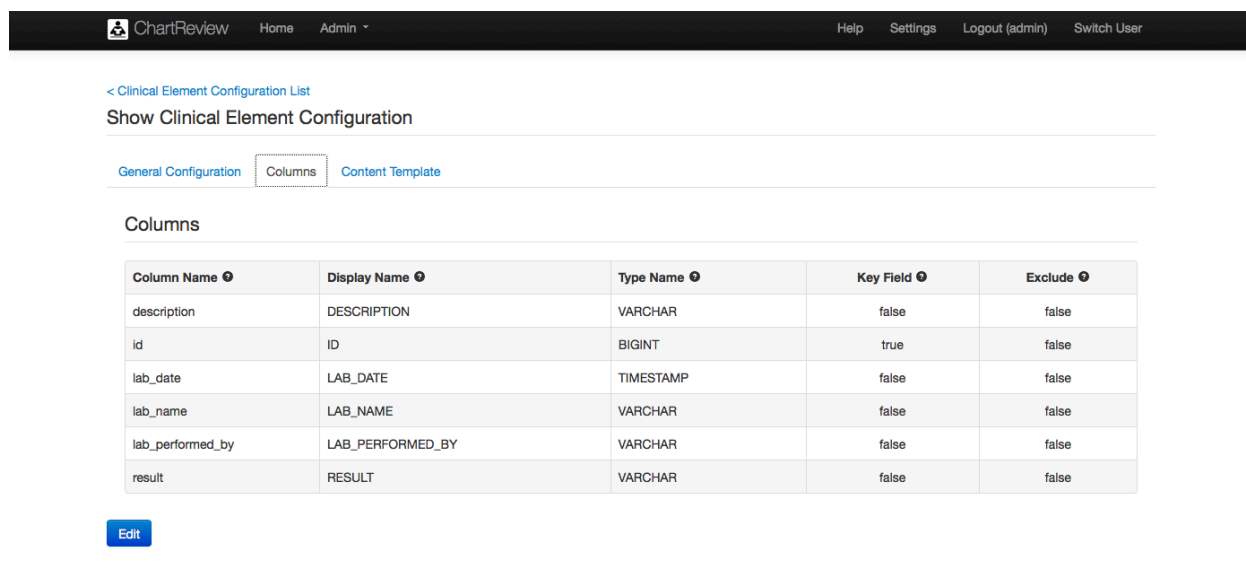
ChartReview Home Admin Help Settings Logout (admin) Switch User

< Clinical Element Configuration List

Show Clinical Element Configuration

General Configuration Columns Content Template

Columns

| Column Name | Display Name | Type Name | Key Field | Exclude |
|---|---|---|---|---|
| description | DESCRIPTION | VARCHAR | false | false |
| id | ID | BIGINT | true | false |
| lab_date | LAB_DATE | TIMESTAMP | false | false |
| lab_name | LAB_NAME | VARCHAR | false | false |
| lab_performed_by | LAB_PERFORMED_BY | VARCHAR | false | false |
| result | RESULT | VARCHAR | false | false |

Edit